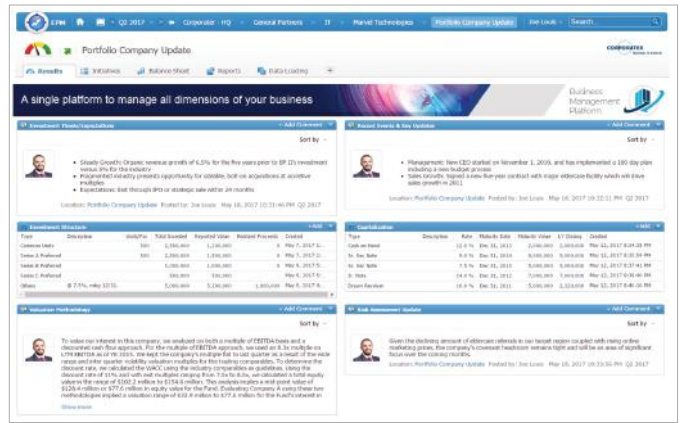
EPM | Q2 2017 | Corporate HQ | General Partners | IT | Marvel Technologies | Portfolio Company Update | Joe Louis | Search...

Portfolio Company Update

Results | Initiatives | Balance Sheet | Reports | Data Loading

A single platform to manage all dimensions of your business

Business Management Platform

Investment Thesis/Expectations
+ Add Comment
Sort by

• Steady Growth: Organic revenue growth of 6.5% for the five years prior to EP (2) investment versus 3% for the industry
• Fragmented industry presents opportunity for sizable, bolt-on acquisitions at accretive multiples
• Expectations: Exit through IPO or strategic sale within 24 months

Location: Portfolio Company Update Posted by: Joe Louis May 16, 2017 10:31:46 PM Q2 2017

Recent Events & Key Updates
+ Add Comment
Sort by

• Management: New CEO started on November 1, 2016, and has implemented a 100 day plan including a new budget process
• Sales Growth: Signed a new five-year contract with major eldercare facility which will drive sales growth in 2011

Location: Portfolio Company Update Posted by: Joe Louis May 16, 2017 10:32:11 PM Q2 2017

Investment Structure
+Add

| Type | Description | Units/Par | Total Invested | Reported Value | Realized Proceeds | Created |
|---|---|---|---|---|---|---|
| Common Units | | | 2,500,000 | 1,250,000 | 0 | May 7, 2017 1... |
| Series A Preferred | | | 2,500,000 | 1,250,000 | 0 | May 7, 2017 1... |
| Series B Preferred | | | 1,000,000 | 1,000,000 | 0 | May 7, 2017 1... |
| Series C Preferred | | | 500,000 | 500,000 | 0 | May 7, 2017 1... |
| Others | @ 7.5%, mty 12/31... | | 5,000,000 | 2,500,000 | 1,000,000 | May 7, 2017 1... |

Capitalization
+Add

| Type | Description | Rate | Maturity Date | Maturity Value | LTV Ending | Created |
|---|---|---|---|---|---|---|
| Cash on Hand | | 12.0 % | Dec 31, 2013 | 2,000,000 | 2,000,000 | May 12, 2017 8:34:28 PM |
| Sr. Sec Note | | 9.0 % | Dec 31, 2014 | 8,000,000 | 8,000,000 | May 12, 2017 8:35:46 PM |
| Sr. Sec Note | | 7.5 % | Dec 31, 2015 | 5,000,000 | 5,000,000 | May 12, 2017 8:37:41 PM |
| Jr. Note | | 14.0 % | Dec 31, 2015 | 3,000,000 | 3,000,000 | May 12, 2017 8:38:46 PM |
| Drawn Revolver | | 10.0 % | Dec 31, 2011 | 5,000,000 | 2,323,000 | May 12, 2017 8:40:26 PM |

Valuation Methodology
+ Add Comment
Sort by

To value our interest in this company, we analyzed on both a multiple of EBITDA basis and a discounted cash flow approach. For the multiple of EBITDA approach, we used an 8.3x multiple on LTM EBITDA as of YE 2015. We kept the company's multiple flat to last quarter as a result of the wide range and other quarter volatility valuation multiples for the industry comparables. To determine the discount rate, we calculated the WACC using the industry comparables as guidelines. Using the discount rate of 11% and exit multiple ranging from 7.5x to 8.5x, we calculated a total equity value in the range of $102.2 million to $154.6 million. This analysis implies a mid-point value of $128.4 million or $77.6 million in equity value for the Fund. Evaluating Company A using these two methodologies implied a valuation range of $32.8 million to $77.6 million for the Fund's interest in
Show more

Risk Assessment Update
+ Add Comment
Sort by

Given the declining amount of eldercare referrals in our target region coupled with rising online marketing prices, the company's covenant headroom remains tight and will be an area of significant focus over the coming months.

Location: Portfolio Company Update Posted by: Joe Louis May 16, 2017 10:33:56 PM Q2 2017